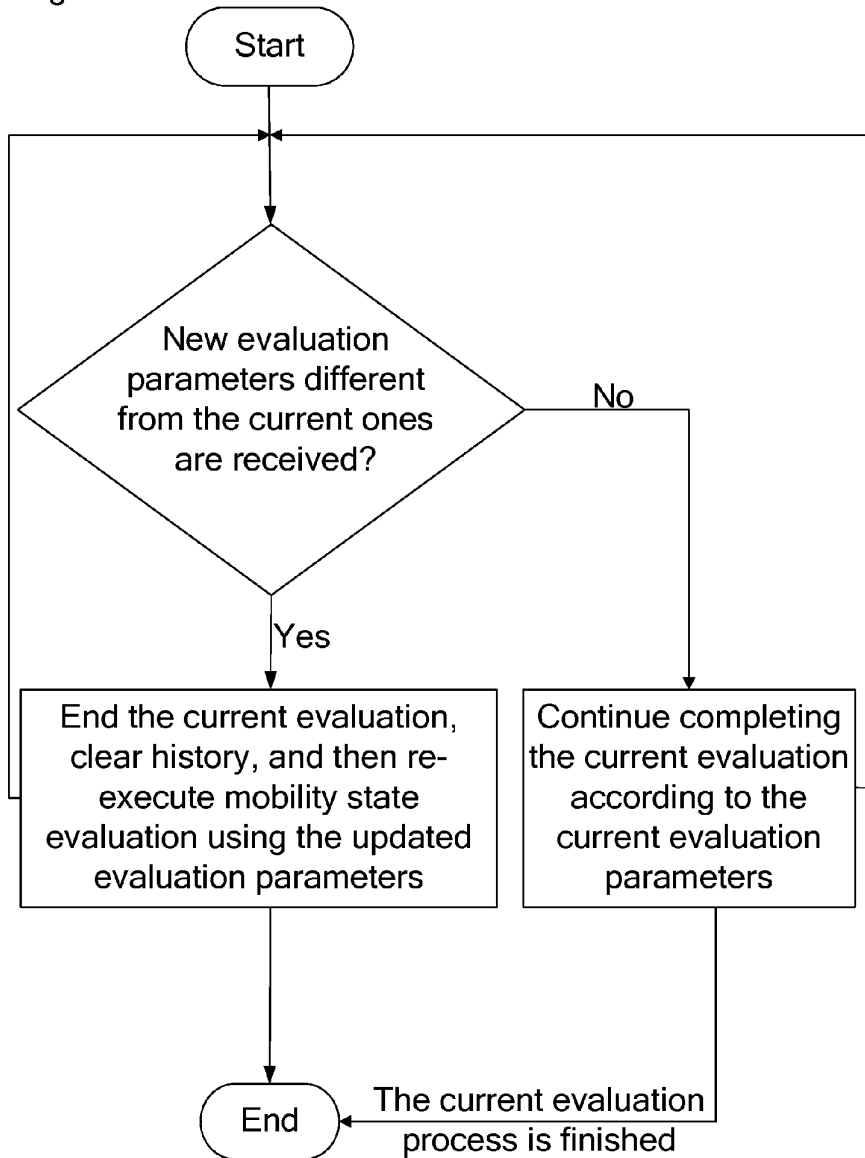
Start

New evaluation parameters different from the current ones are received?

No

Yes

End the current evaluation, clear history, and then re-execute mobility state evaluation using the updated evaluation parameters

Continue completing the current evaluation according to the current evaluation parameters

End

The current evaluation process is finished